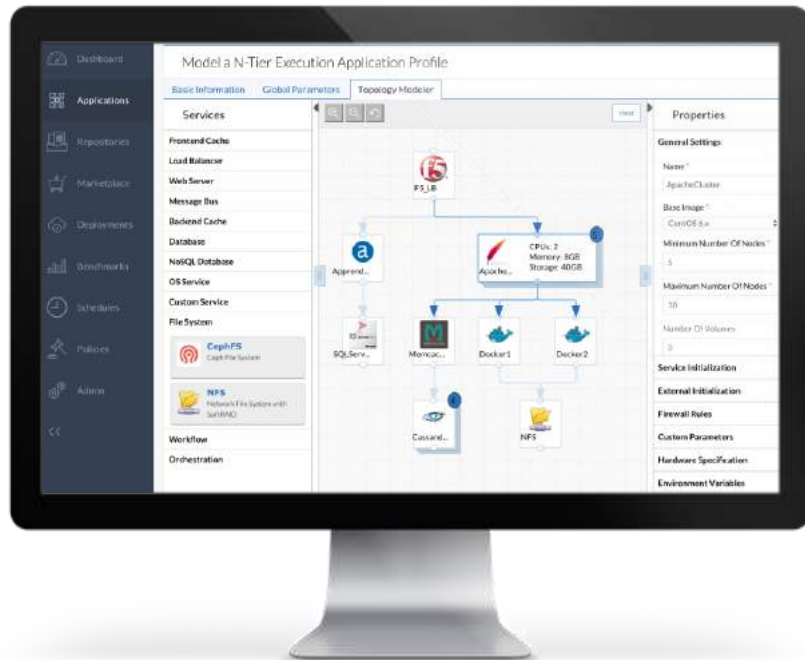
Dashboard
Applications
Repositories
Marketplace
Deployments
Benchmarks
Schedules
Policies
Admin
<<

Model a N-Tier Execution Application Profile

Basic Information
Global Parameters
Topology Modeler

Services
Frontend Cache
Load Balancer
Web Server
Message Bus
Backend Cache
Database
NoSQL Database
OS Service
Custom Service
File System
CephFS
Ceph File System
NFS
Network File System with SoftNAS
Workflow
Orchestration

F5_LB
Appcend...
Apache...
CPUs: 2
Memory: 8GB
Storage: 40GB
SQLServ...
Memcac...
Docker1
Docker2
Cassand...
NFS

Properties
General Settings
Name *
ApacheCluster
Base Image *
CentOS 6.x
Minimum Number Of Nodes *
5
Maximum Number Of Nodes *
10
Number Of Volumes
0
Service Initialization
External Initialization
Firewall Rules
Custom Parameters
Hardware Specification
Environment Variables